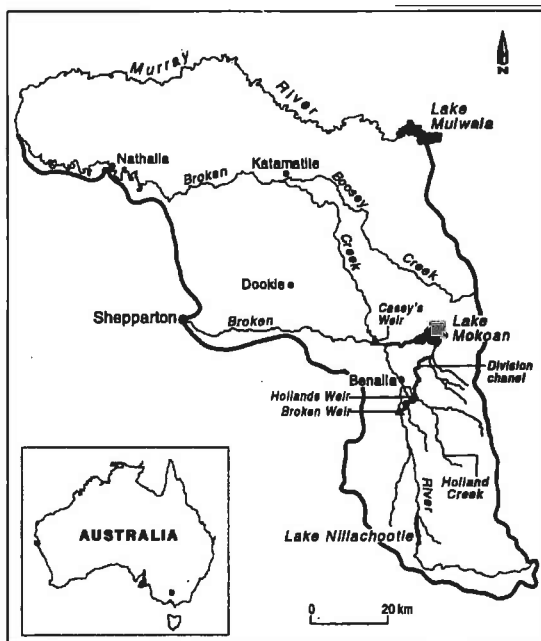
N

Murray River

Lake Mulwala

Nathalia

Katamatite

Broken

Boosey

Creek

Creek

Dookie

Shepparton

Broken

Casey's Weir

Lake Mokoan

Division chanel

Benalla

Hollands Weir

Broken Weir

Holland Creek

River

Lake Nillachootie

AUSTRALIA

0

20 km